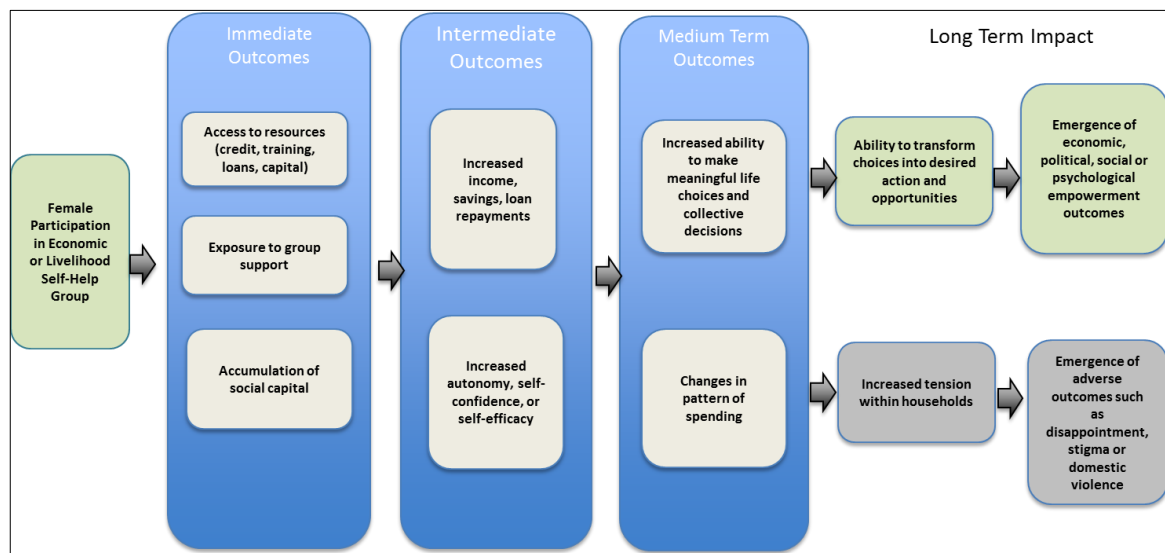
Immediate Outcomes

Intermediate Outcomes

Medium Term Outcomes

Long Term Impact

Female Participation in Economic or Livelihood Self-Help Group

Access to resources (credit, training, loans, capital)

Exposure to group support

Accumulation of social capital

Increased income, savings, loan repayments

Increased autonomy, self-confidence, or self-efficacy

Increased ability to make meaningful life choices and collective decisions

Changes in pattern of spending

Ability to transform choices into desired action and opportunities

Emergence of economic, political, social or psychological empowerment outcomes

Increased tension within households

Emergence of adverse outcomes such as disappointment, stigma or domestic violence